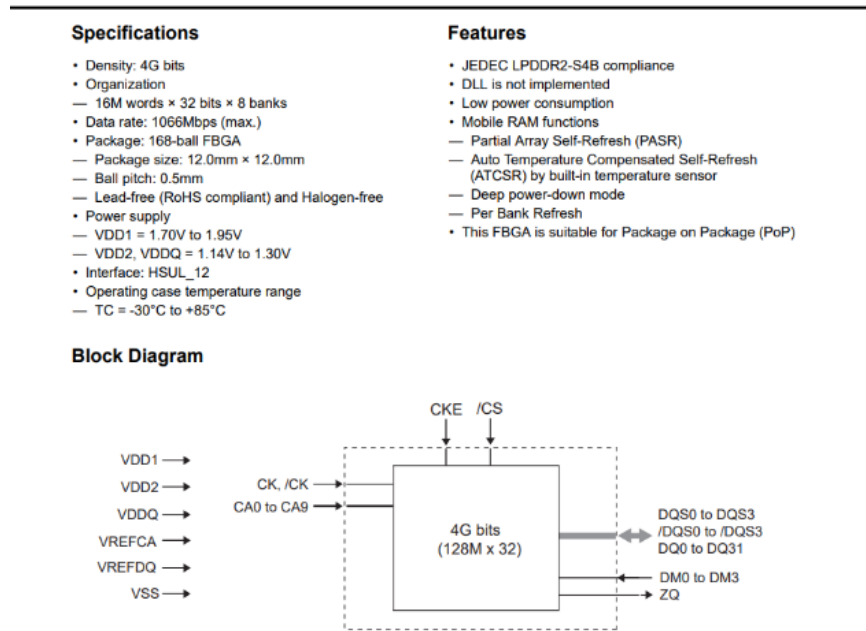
**Specifications**

- Density: 4G bits
- Organization
— 16M words × 32 bits × 8 banks
- Data rate: 1066Mbps (max.)
- Package: 168-ball FBGA
— Package size: 12.0mm × 12.0mm
— Ball pitch: 0.5mm
— Lead-free (RoHS compliant) and Halogen-free
- Power supply
— VDD1 = 1.70V to 1.95V
— VDD2, VDDQ = 1.14V to 1.30V
- Interface: HSUL_12
- Operating case temperature range
— TC = -30°C to +85°C

**Features**

- JEDEC LPDDR2-S4B compliance
- DLL is not implemented
- Low power consumption
- Mobile RAM functions
— Partial Array Self-Refresh (PASR)
— Auto Temperature Compensated Self-Refresh (ATCSR) by built-in temperature sensor
— Deep power-down mode
— Per Bank Refresh
- This FBGA is suitable for Package on Package (PoP)

**Block Diagram**

CKE /CS

VDD1
VDD2
VDDQ
VREFCA
VREFDQ
VSS

CK, /CK
CA0 to CA9

4G bits
(128M x 32)

DQS0 to DQS3
/DQS0 to /DQS3
DQ0 to DQ31
DM0 to DM3
ZQ